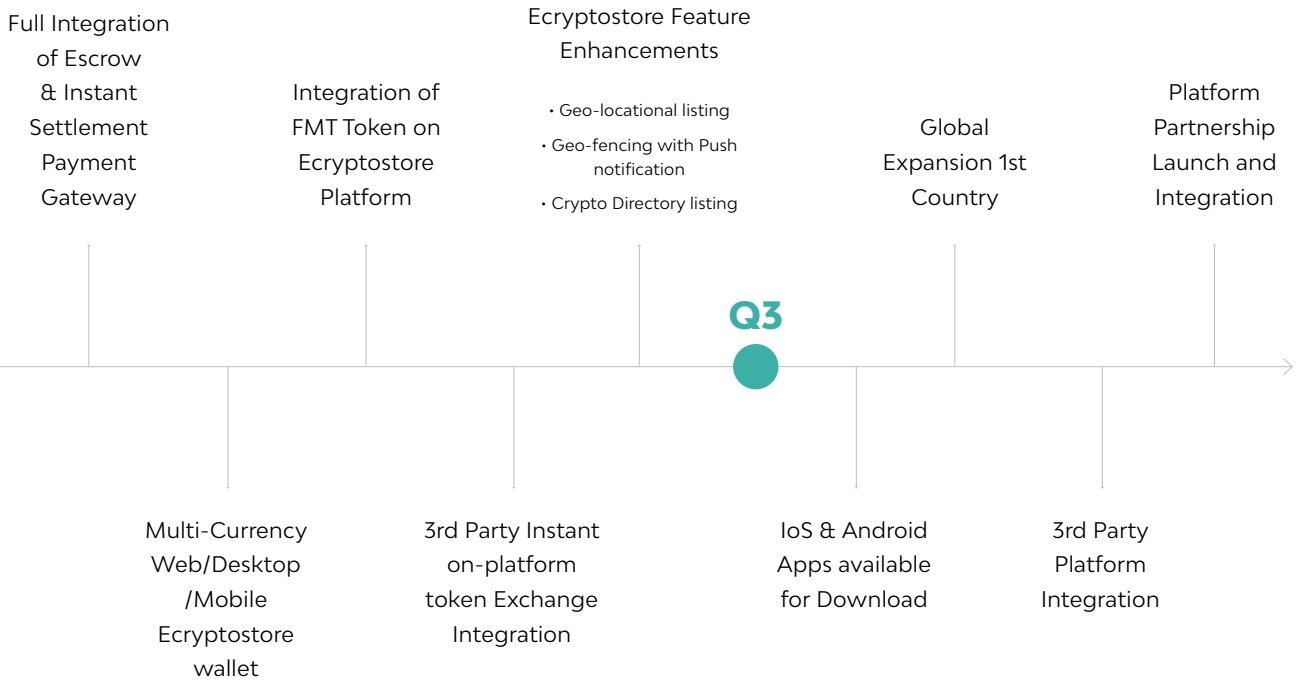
Full Integration of Escrow & Instant Settlement Payment Gateway

Integration of FMT Token on Ecryptostore Platform

Ecryptostore Feature Enhancements

• Geo-locational listing
• Geo-fencing with Push notification
• Crypto Directory listing

Global Expansion 1st Country

Platform Partnership Launch and Integration

Q3

Multi-Currency Web/Desktop /Mobile Ecryptostore wallet

3rd Party Instant on-platform token Exchange Integration

IoS & Android Apps available for Download

3rd Party Platform Integration